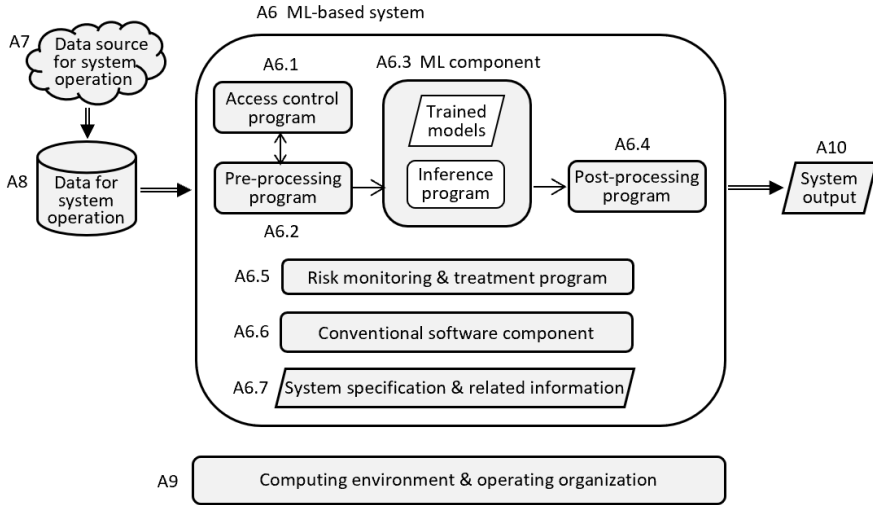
A6 ML-based system

A7 Data source for system operation

A8 Data for system operation

A6.1

Access control program

Pre-processing program

A6.2

A6.3 ML component

Trained models

Inference program

A6.4

Post-processing program

A10

System output

A6.5 Risk monitoring & treatment program

A6.6 Conventional software component

A6.7 System specification & related information

A9 Computing environment & operating organization